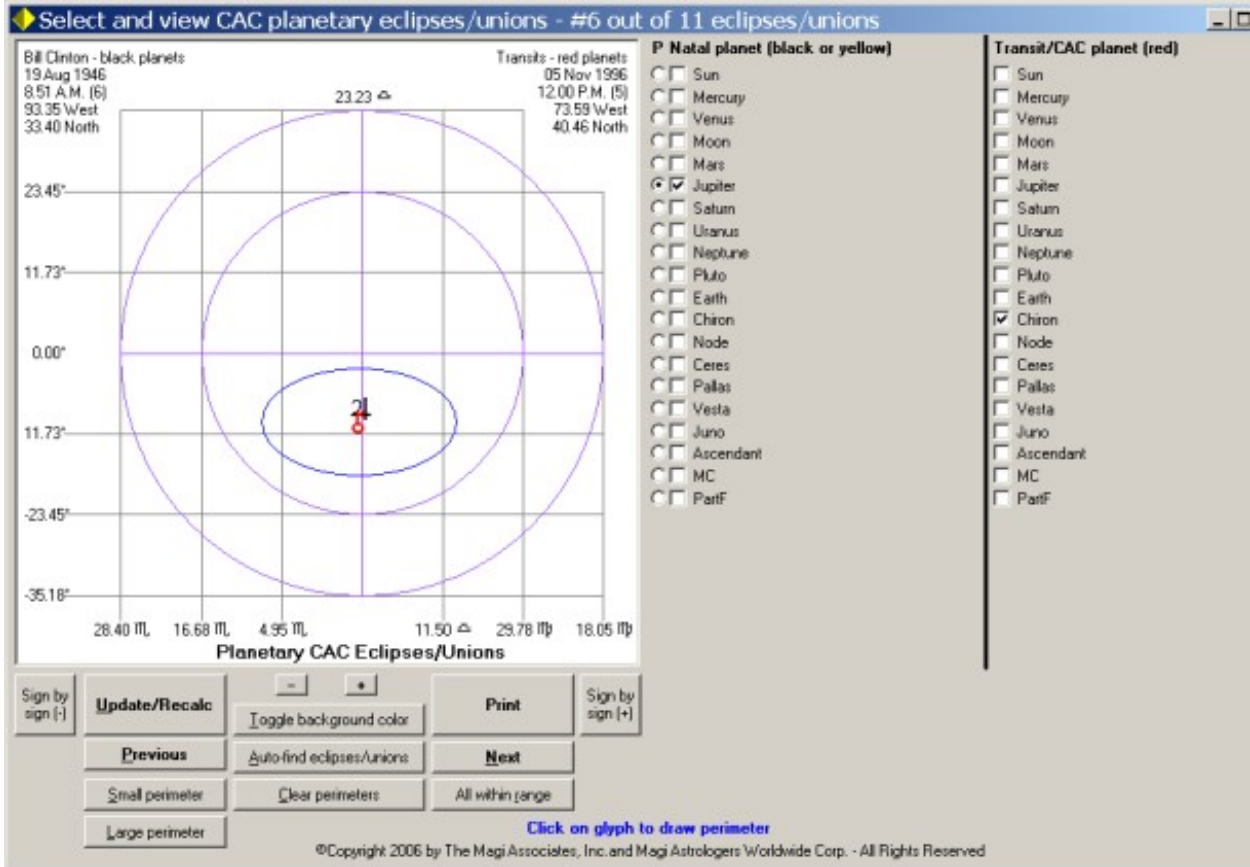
Select and view CAC planetary eclipses/unions - #6 out of 11 eclipses/unions

Bill Clinton - black planets
19 Aug 1946
8.51 A.M. (6)
93.35 West
33.40 North

Transits - red planets
05 Nov 1996
12.00 P.M. (5)
73.59 West
40.46 North

23.23 ♎

23.45°
11.73°
0.00°
11.73°
-23.45°
-35.18°

♃

28.40 ♏ 16.68 ♏ 4.95 ♏ 11.50 ♎ 29.78 ♍ 18.05 ♍
Planetary CAC Eclipses/Unions

P Natal planet (black or yellow)
Sun
Mercury
Venus
Moon
Mars
Jupiter
Saturn
Uranus
Neptune
Pluto
Earth
Chiron
Node
Ceres
Pallas
Vesta
Juno
Ascendant
MC
PartF

Transit/CAC planet (red)
Sun
Mercury
Venus
Moon
Mars
Jupiter
Saturn
Uranus
Neptune
Pluto
Earth
Chiron
Node
Ceres
Pallas
Vesta
Juno
Ascendant
MC
PartF

Sign by sign (-)
Update/Recalc
-
+
Toggle background color
Print
Sign by sign (+)
Previous
Auto-find eclipses/unions
Next
Small perimeter
Clear perimeters
All within range
Large perimeter

Click on glyph to draw perimeter
©Copyright 2006 by The Magi Associates, Inc.and Magi Astrologers Worldwide Corp. - All Rights Reserved